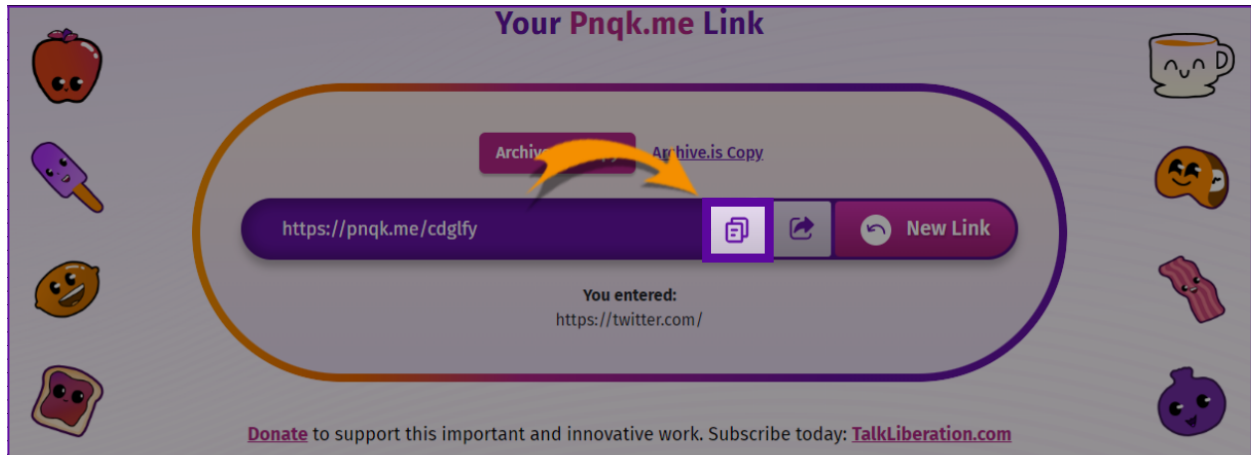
Your Pnqk.me Link

Archive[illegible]

Archive.is Copy

https://pnqk.me/cdglfy

New Link

You entered:
https://twitter.com/

Donate to support this important and innovative work. Subscribe today: TalkLiberation.com